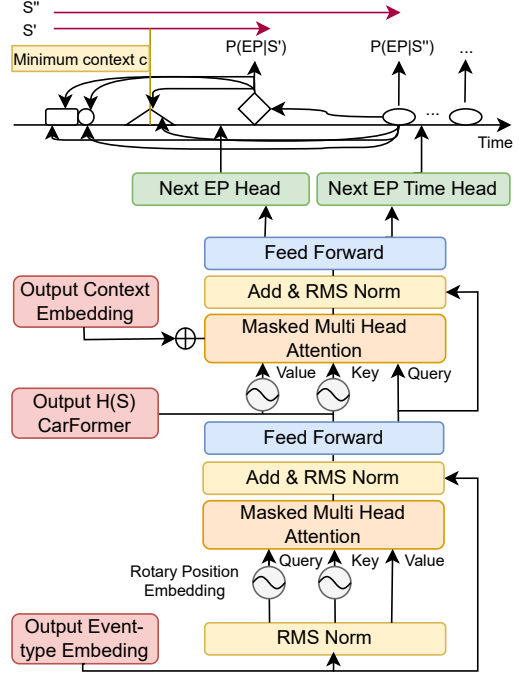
S''
S'
Minimum context c
P(EP|S')
P(EP|S'')
...
...
Time
Next EP Head
Next EP Time Head
Feed Forward
Add & RMS Norm
Output Context Embedding
Masked Multi Head Attention
Value
Key
Query
Output H(S) CarFormer
Feed Forward
Add & RMS Norm
Masked Multi Head Attention
Rotary Position Embedding
Query
Key
Value
Output Event-type Embeding
RMS Norm